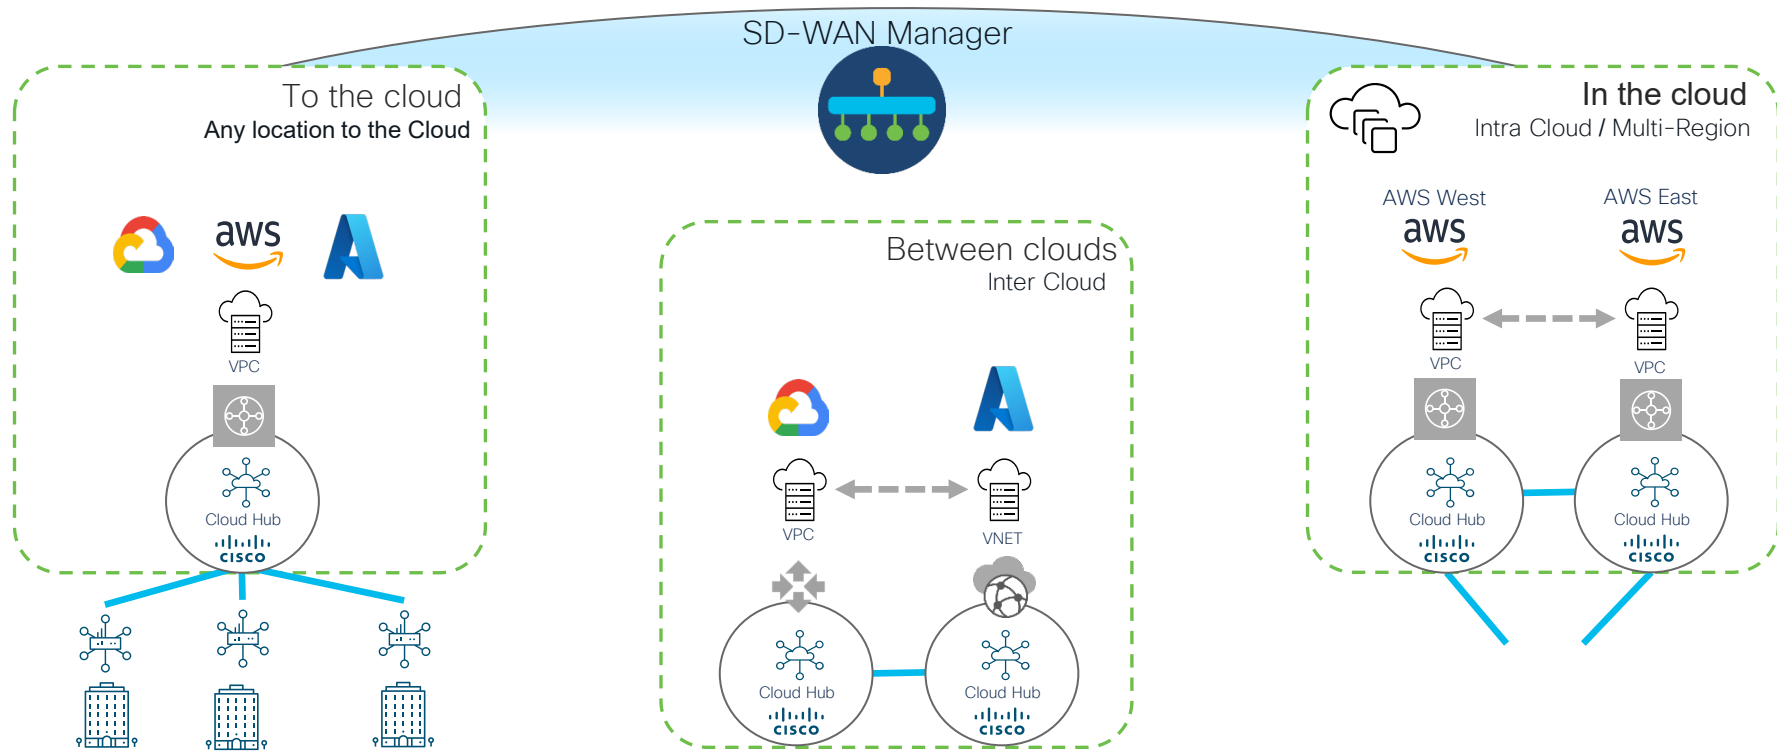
SD-WAN Manager

To the cloud
Any location to the Cloud

aws

VPC

Cloud Hub
cisco

Between clouds
Inter Cloud

VPC

VNET

Cloud Hub
cisco

Cloud Hub
cisco

In the cloud
Intra Cloud / Multi-Region

AWS West
aws

AWS East
aws

VPC

VPC

Cloud Hub
cisco

Cloud Hub
cisco